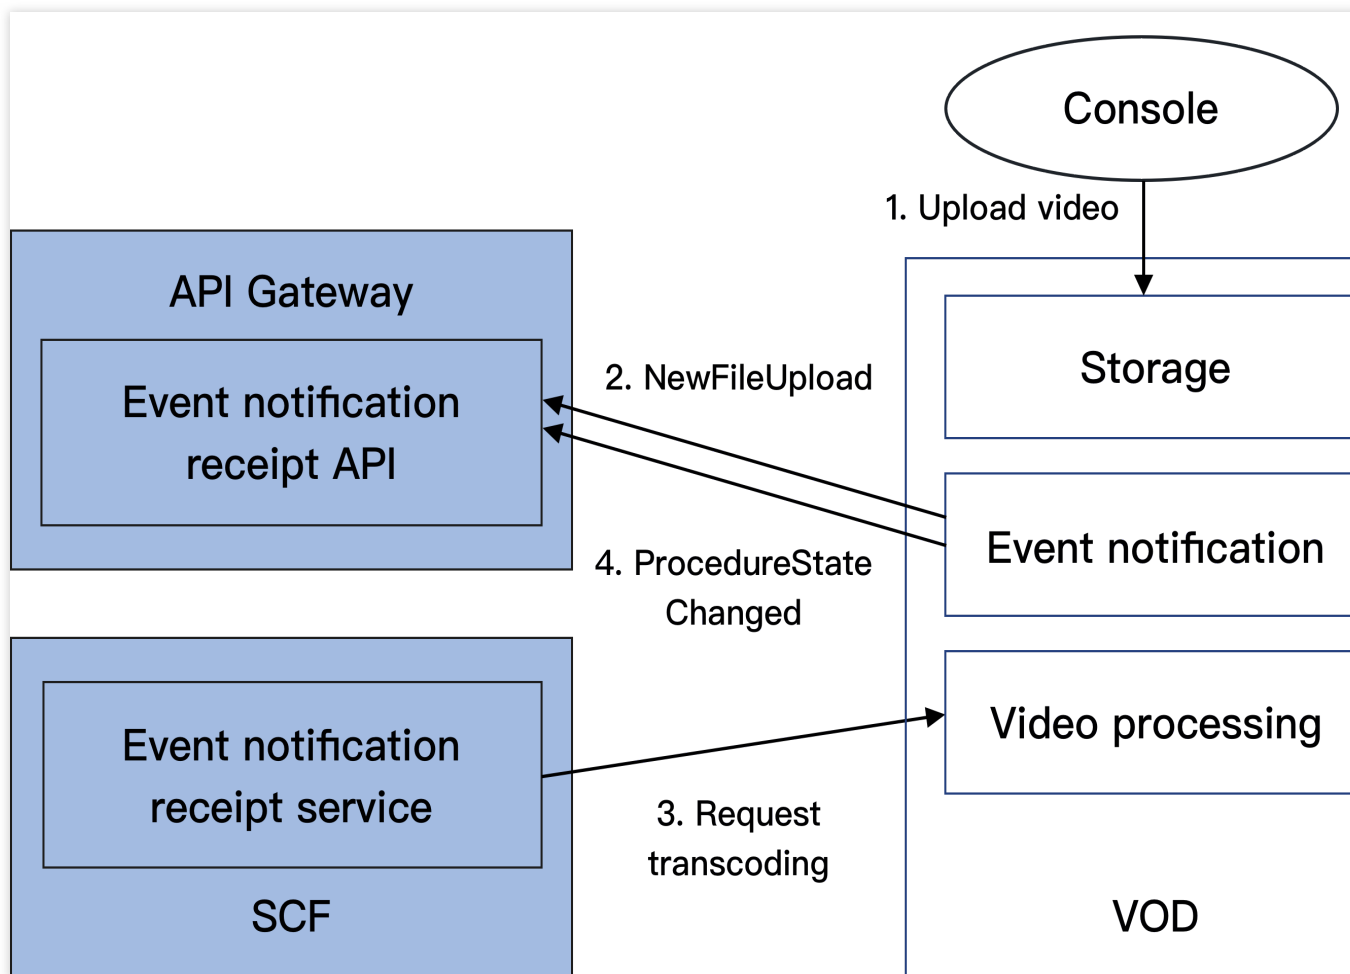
Console

1. Upload video

API Gateway

Event notification receipt API

2. NewFileUpload

Storage

Event notification

4. ProcedureState Changed

Video processing

Event notification receipt service

SCF

3. Request transcoding

VOD